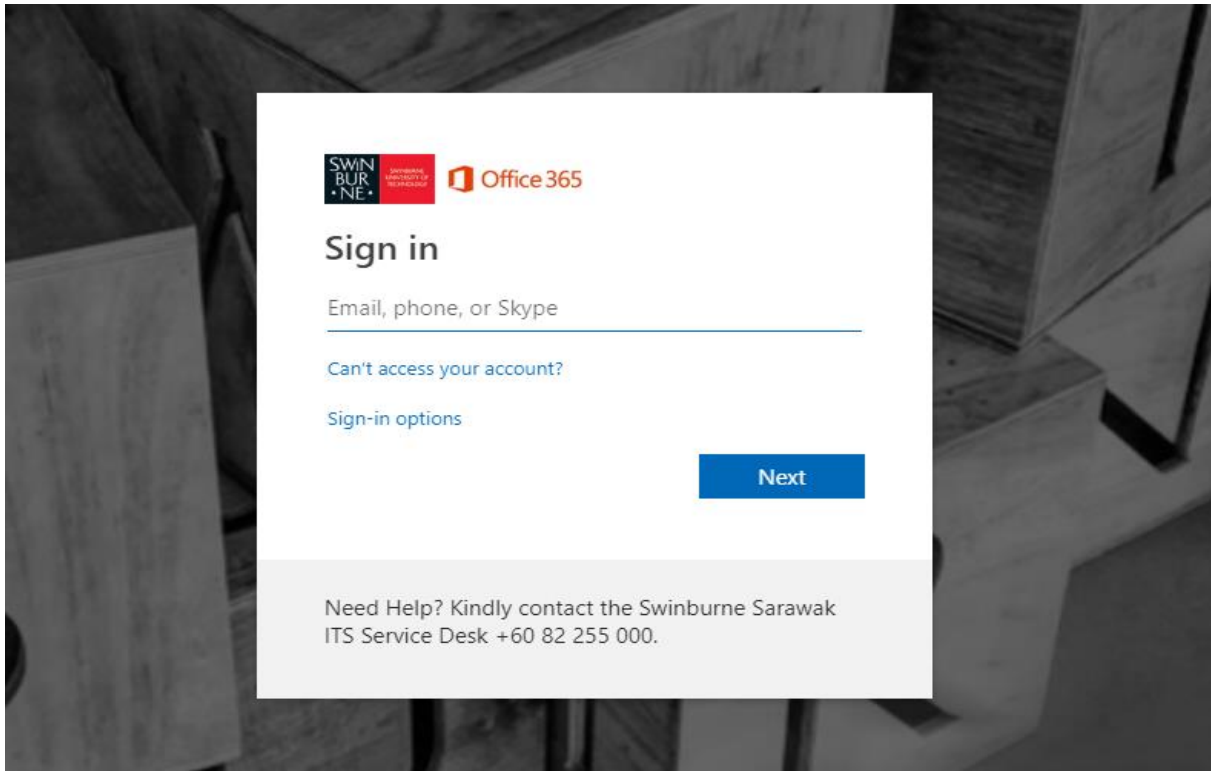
SWIN
BUR
·NE·
SWINBURNE UNIVERSITY OF TECHNOLOGY

Office 365

Sign in

Email, phone, or Skype

Can't access your account?

Sign-in options

Next

Need Help? Kindly contact the Swinburne Sarawak ITS Service Desk +60 82 255 000.